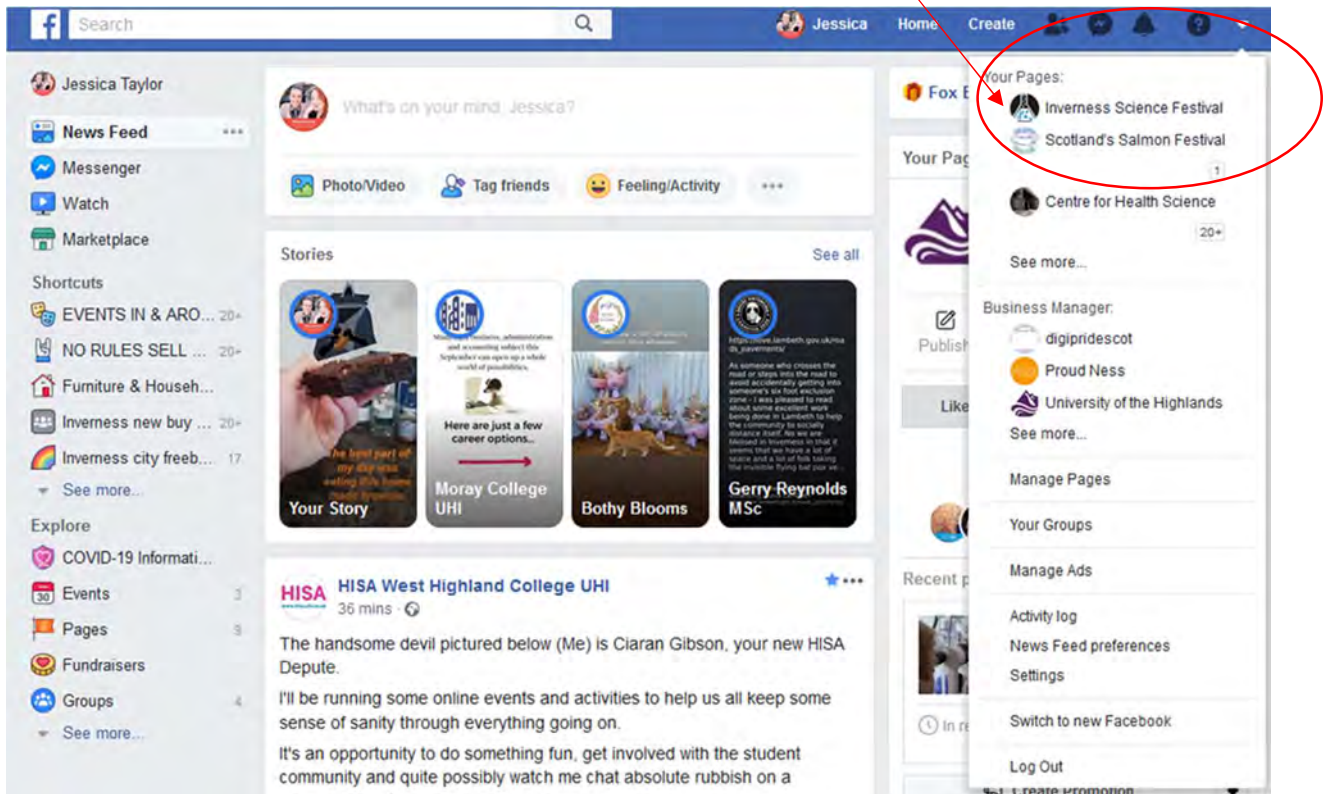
f Search

Jessica Home Create

Jessica Taylor

News Feed ···

Messenger

Watch

Marketplace

Shortcuts

EVENTS IN & ARO... 20+

NO RULES SELL ... 20+

Furniture & Househ...

Inverness new buy ... 20+

Inverness city freeb... 17

See more...

Explore

COVID-19 Informati...

Events 3

Pages 9

Fundraisers

Groups 4

See more...

What's on your mind, Jessica?

Photo/Video Tag friends Feeling/Activity ···

Stories See all

Your Story

Here are just a few career options...

Moray College UHI

Bothy Blooms

Gerry Reynolds MSc

HISA West Highland College UHI
36 mins ·

The handsome devil pictured below (Me) is Ciaran Gibson, your new HISA Depute.

I'll be running some online events and activities to help us all keep some sense of sanity through everything going on.

It's an opportunity to do something fun, get involved with the student community and quite possibly watch me chat absolute rubbish on a

Fox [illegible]

Your Pa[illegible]

Publish

Like

Recent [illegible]

In re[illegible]

Your Pages:
Inverness Science Festival
Scotland's Salmon Festival
1
Centre for Health Science
20+
See more...

Business Manager:
digipridescot
Proud Ness
University of the Highlands
See more...

Manage Pages

Your Groups

Manage Ads

Activity log
News Feed preferences
Settings

Switch to new Facebook

Log Out

Create Promotion